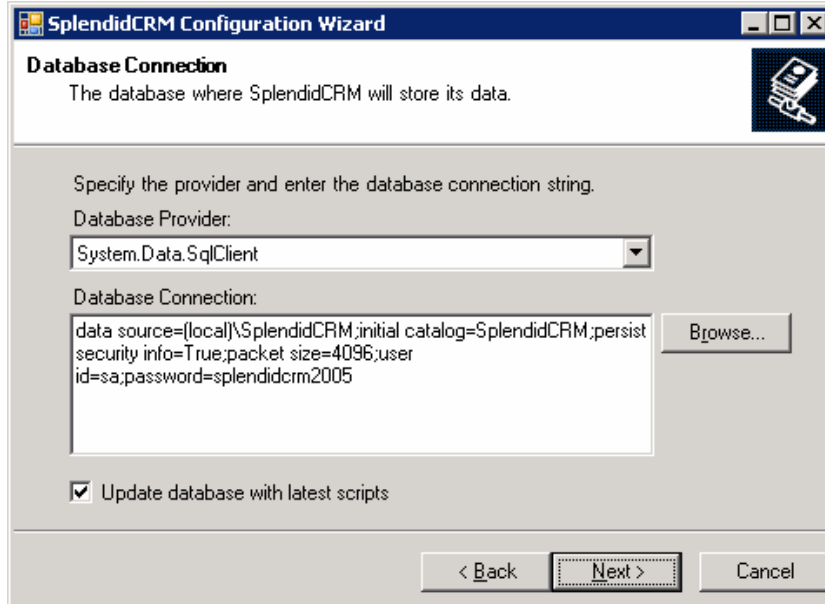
SplendidCRM Configuration Wizard

Database Connection
The database where SplendidCRM will store its data.

Specify the provider and enter the database connection string.

Database Provider:

System.Data.SqlClient

Database Connection:

data source=(local)\SplendidCRM;initial catalog=SplendidCRM;persist security info=True;packet size=4096;user id=sa;password=splendidcrm2005

Browse...

Update database with latest scripts

< Back

Next >

Cancel